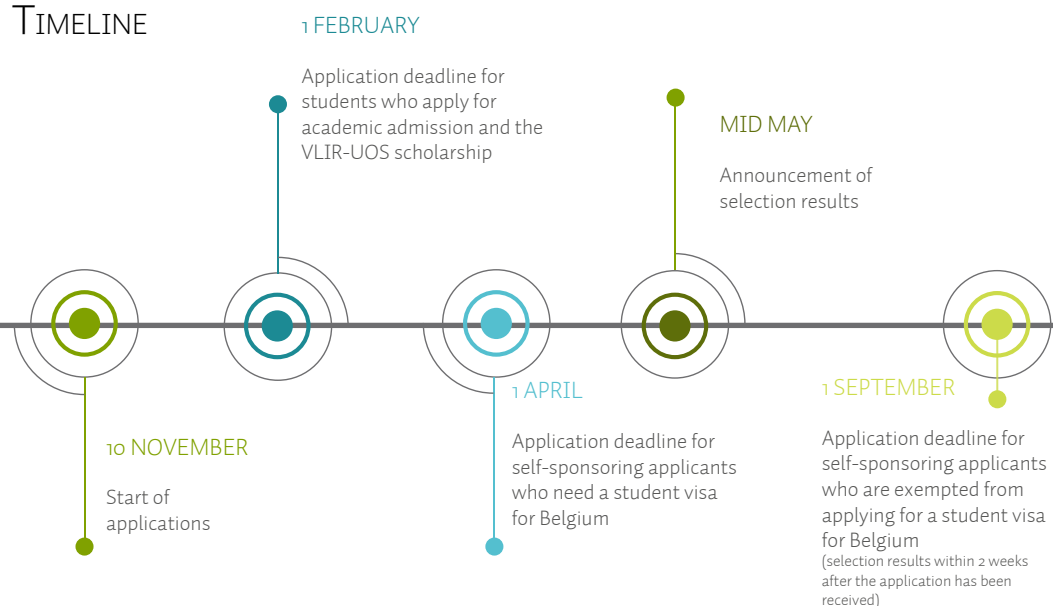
TIMELINE

1 FEBRUARY

Application deadline for students who apply for academic admission and the VLIR-UOS scholarship

MID MAY

Announcement of selection results

10 NOVEMBER

Start of applications

1 APRIL

Application deadline for self-sponsoring applicants who need a student visa for Belgium

1 SEPTEMBER

Application deadline for self-sponsoring applicants who are exempted from applying for a student visa for Belgium
(selection results within 2 weeks after the application has been received)